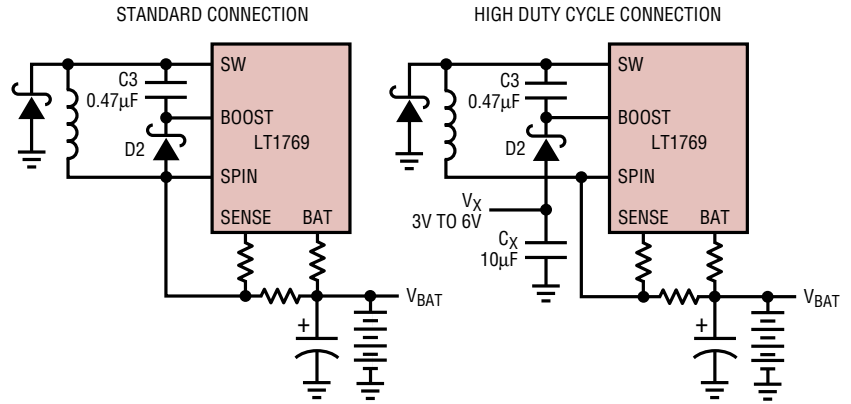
STANDARD CONNECTION

C3
$0.47\mu F$
D2
SW
BOOST
LT1769
SPIN
SENSE
BAT
+
$V_{BAT}$

HIGH DUTY CYCLE CONNECTION

C3
$0.47\mu F$
D2
$V_X$
3V TO 6V
$C_X$
$10\mu F$
SW
BOOST
LT1769
SPIN
SENSE
BAT
+
$V_{BAT}$